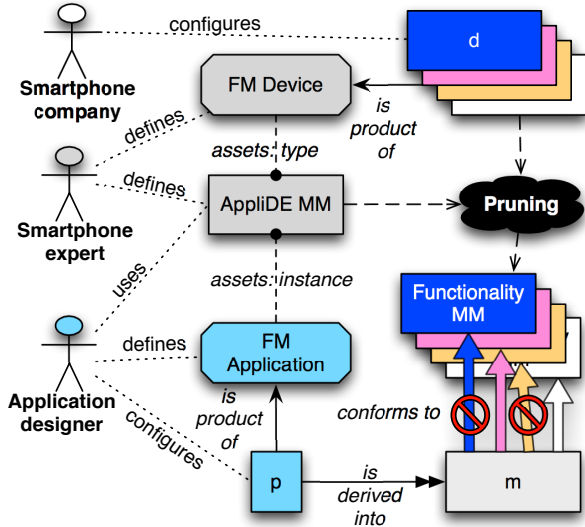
Smartphone company

configures

d

FM Device

is product of

defines

assets: type

Smartphone expert

defines

AppliDE MM

Pruning

uses

assets: instance

Functionality MM

Application designer

defines

FM Application

is product of

conforms to

configures

p

is derived into

m